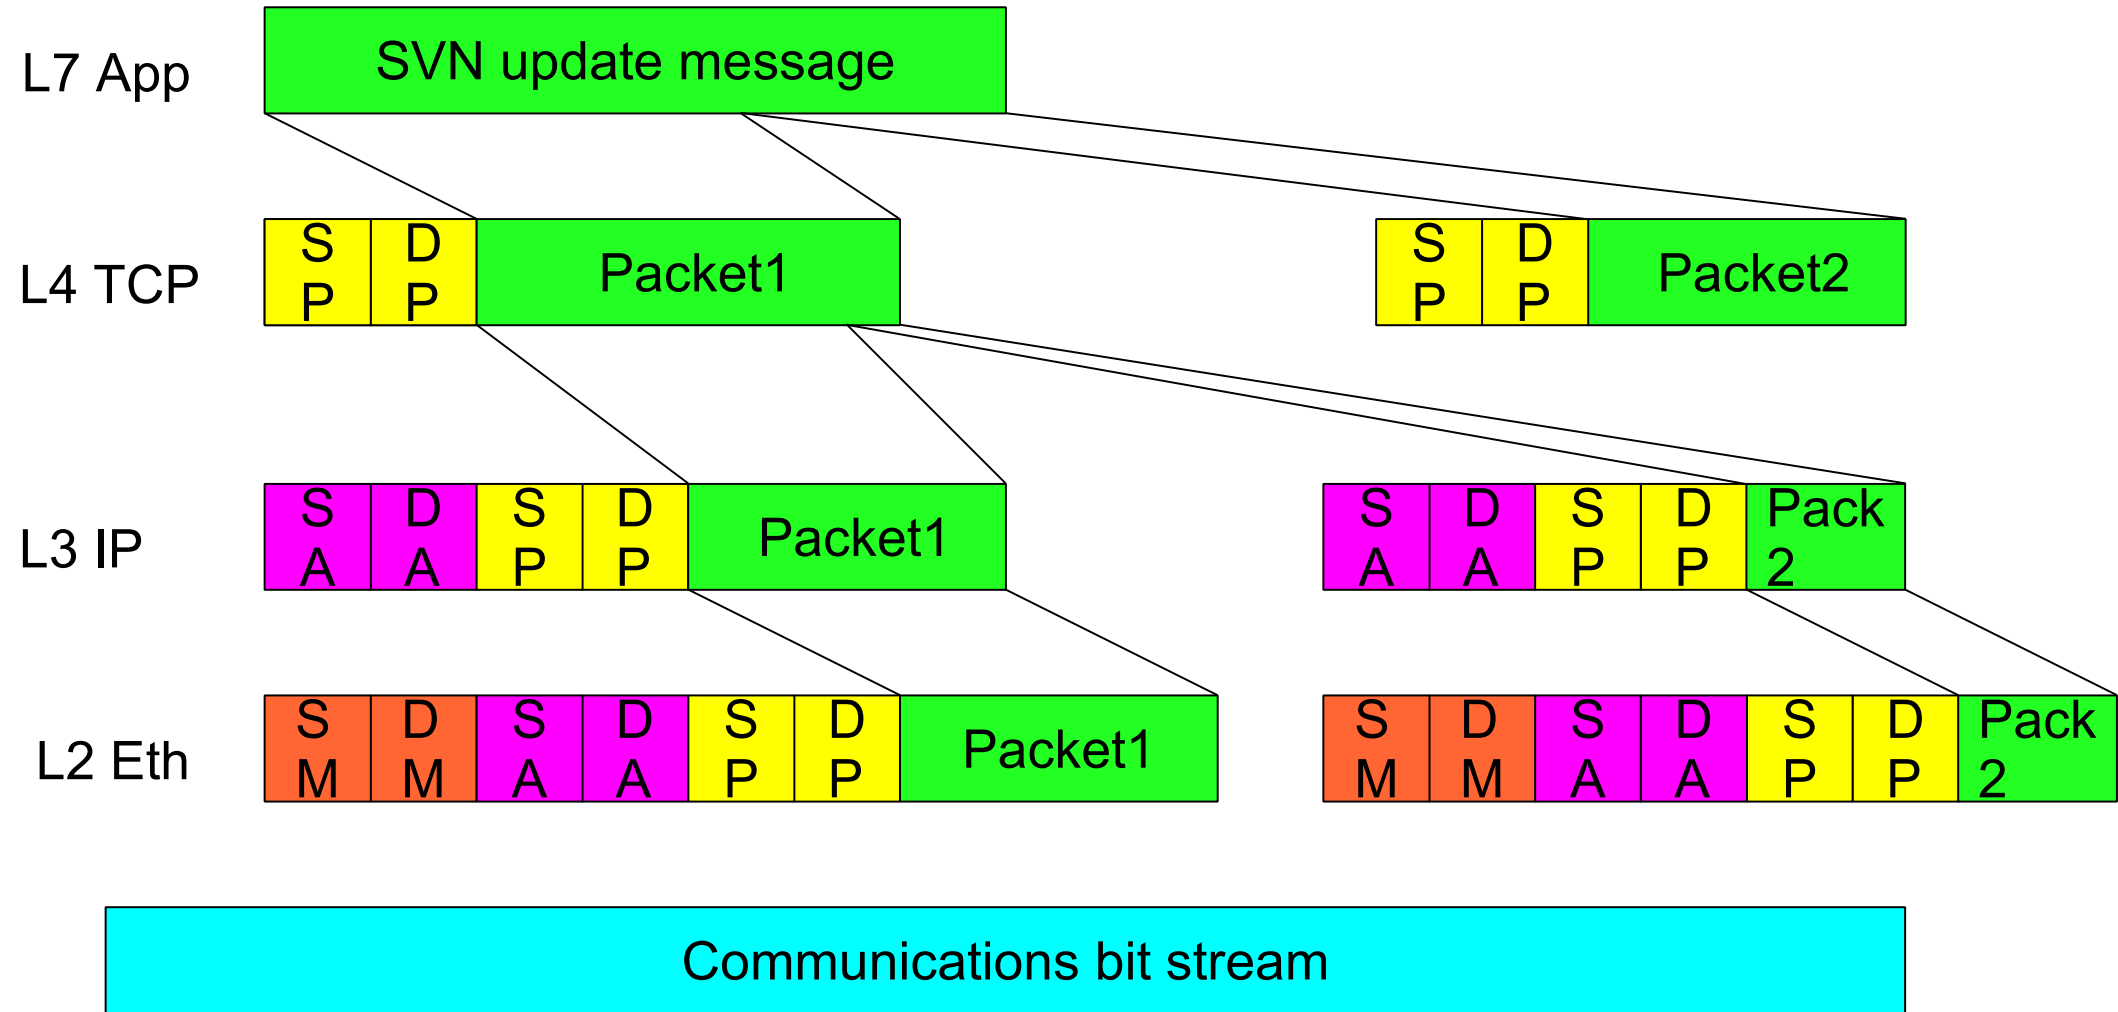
L7 App

SVN update message

L4 TCP

| S P | D P | Packet1 |
|---|---|---|

| S P | D P | Packet2 |
|---|---|---|

L3 IP

| S A | D A | S P | D P | Packet1 |
|---|---|---|---|---|

| S A | D A | S P | D P | Pack 2 |
|---|---|---|---|---|

L2 Eth

| S M | D M | S A | D A | S P | D P | Packet1 |
|---|---|---|---|---|---|---|

| S M | D M | S A | D A | S P | D P | Pack 2 |
|---|---|---|---|---|---|---|

Communications bit stream